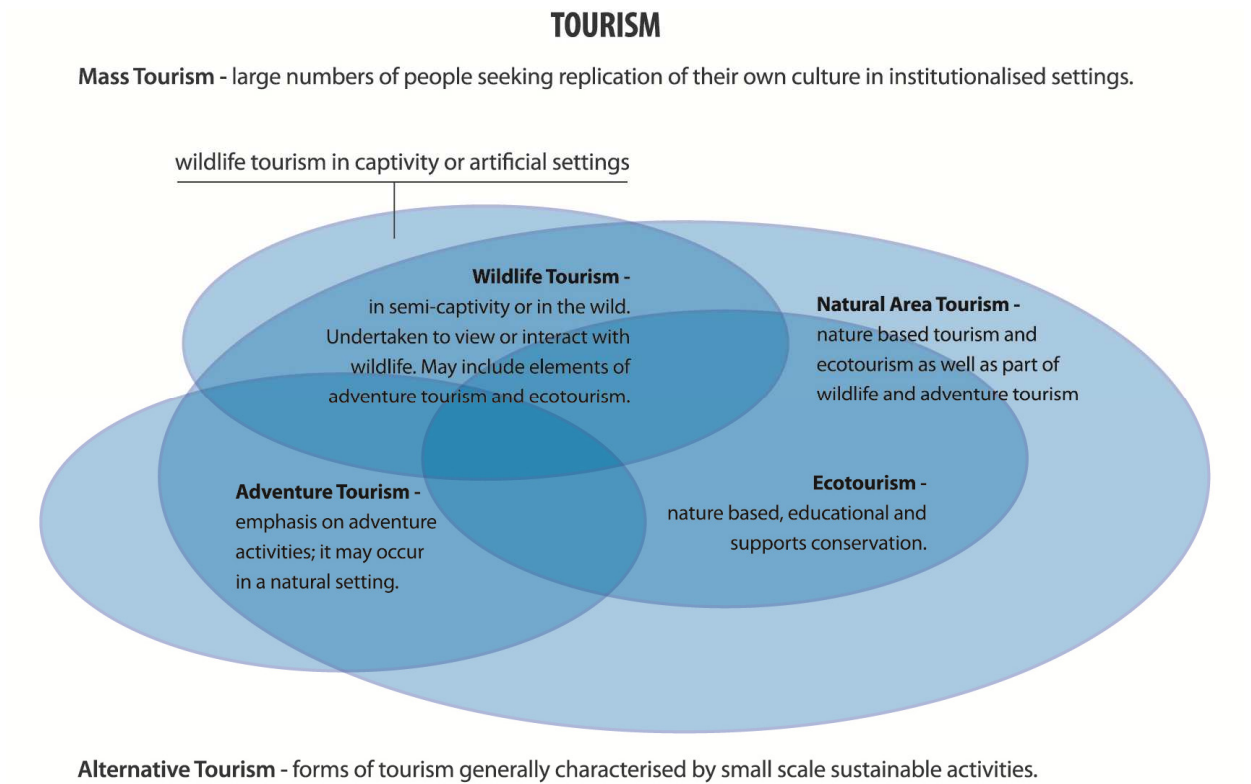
TOURISM

Mass Tourism - large numbers of people seeking replication of their own culture in institutionalised settings.

wildlife tourism in captivity or artificial settings

Wildlife Tourism - in semi-captivity or in the wild. Undertaken to view or interact with wildlife. May include elements of adventure tourism and ecotourism.

Natural Area Tourism - nature based tourism and ecotourism as well as part of wildlife and adventure tourism

Adventure Tourism - emphasis on adventure activities; it may occur in a natural setting.

Ecotourism - nature based, educational and supports conservation.

Alternative Tourism - forms of tourism generally characterised by small scale sustainable activities.